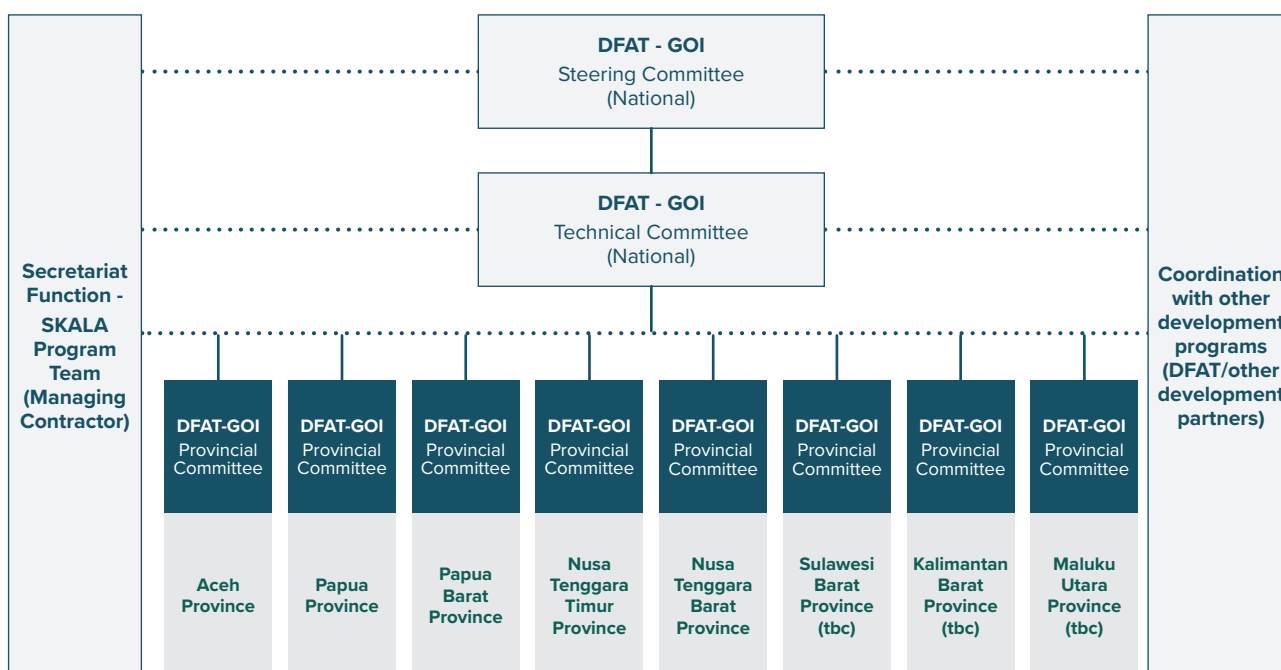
DFAT - GOI
Steering Committee
(National)

DFAT - GOI
Technical Committee
(National)

Secretariat Function - SKALA Program Team (Managing Contractor)

Coordination with other development programs (DFAT/other development partners)

DFAT-GOI
Provincial Committee

Aceh Province

DFAT-GOI
Provincial Committee

Papua Province

DFAT-GOI
Provincial Committee

Papua Barat Province

DFAT-GOI
Provincial Committee

Nusa Tenggara Timur Province

DFAT-GOI
Provincial Committee

Nusa Tenggara Barat Province

DFAT-GOI
Provincial Committee

Sulawesi Barat Province (tbc)

DFAT-GOI
Provincial Committee

Kalimantan Barat Province (tbc)

DFAT-GOI
Provincial Committee

Maluku Utara Province (tbc)